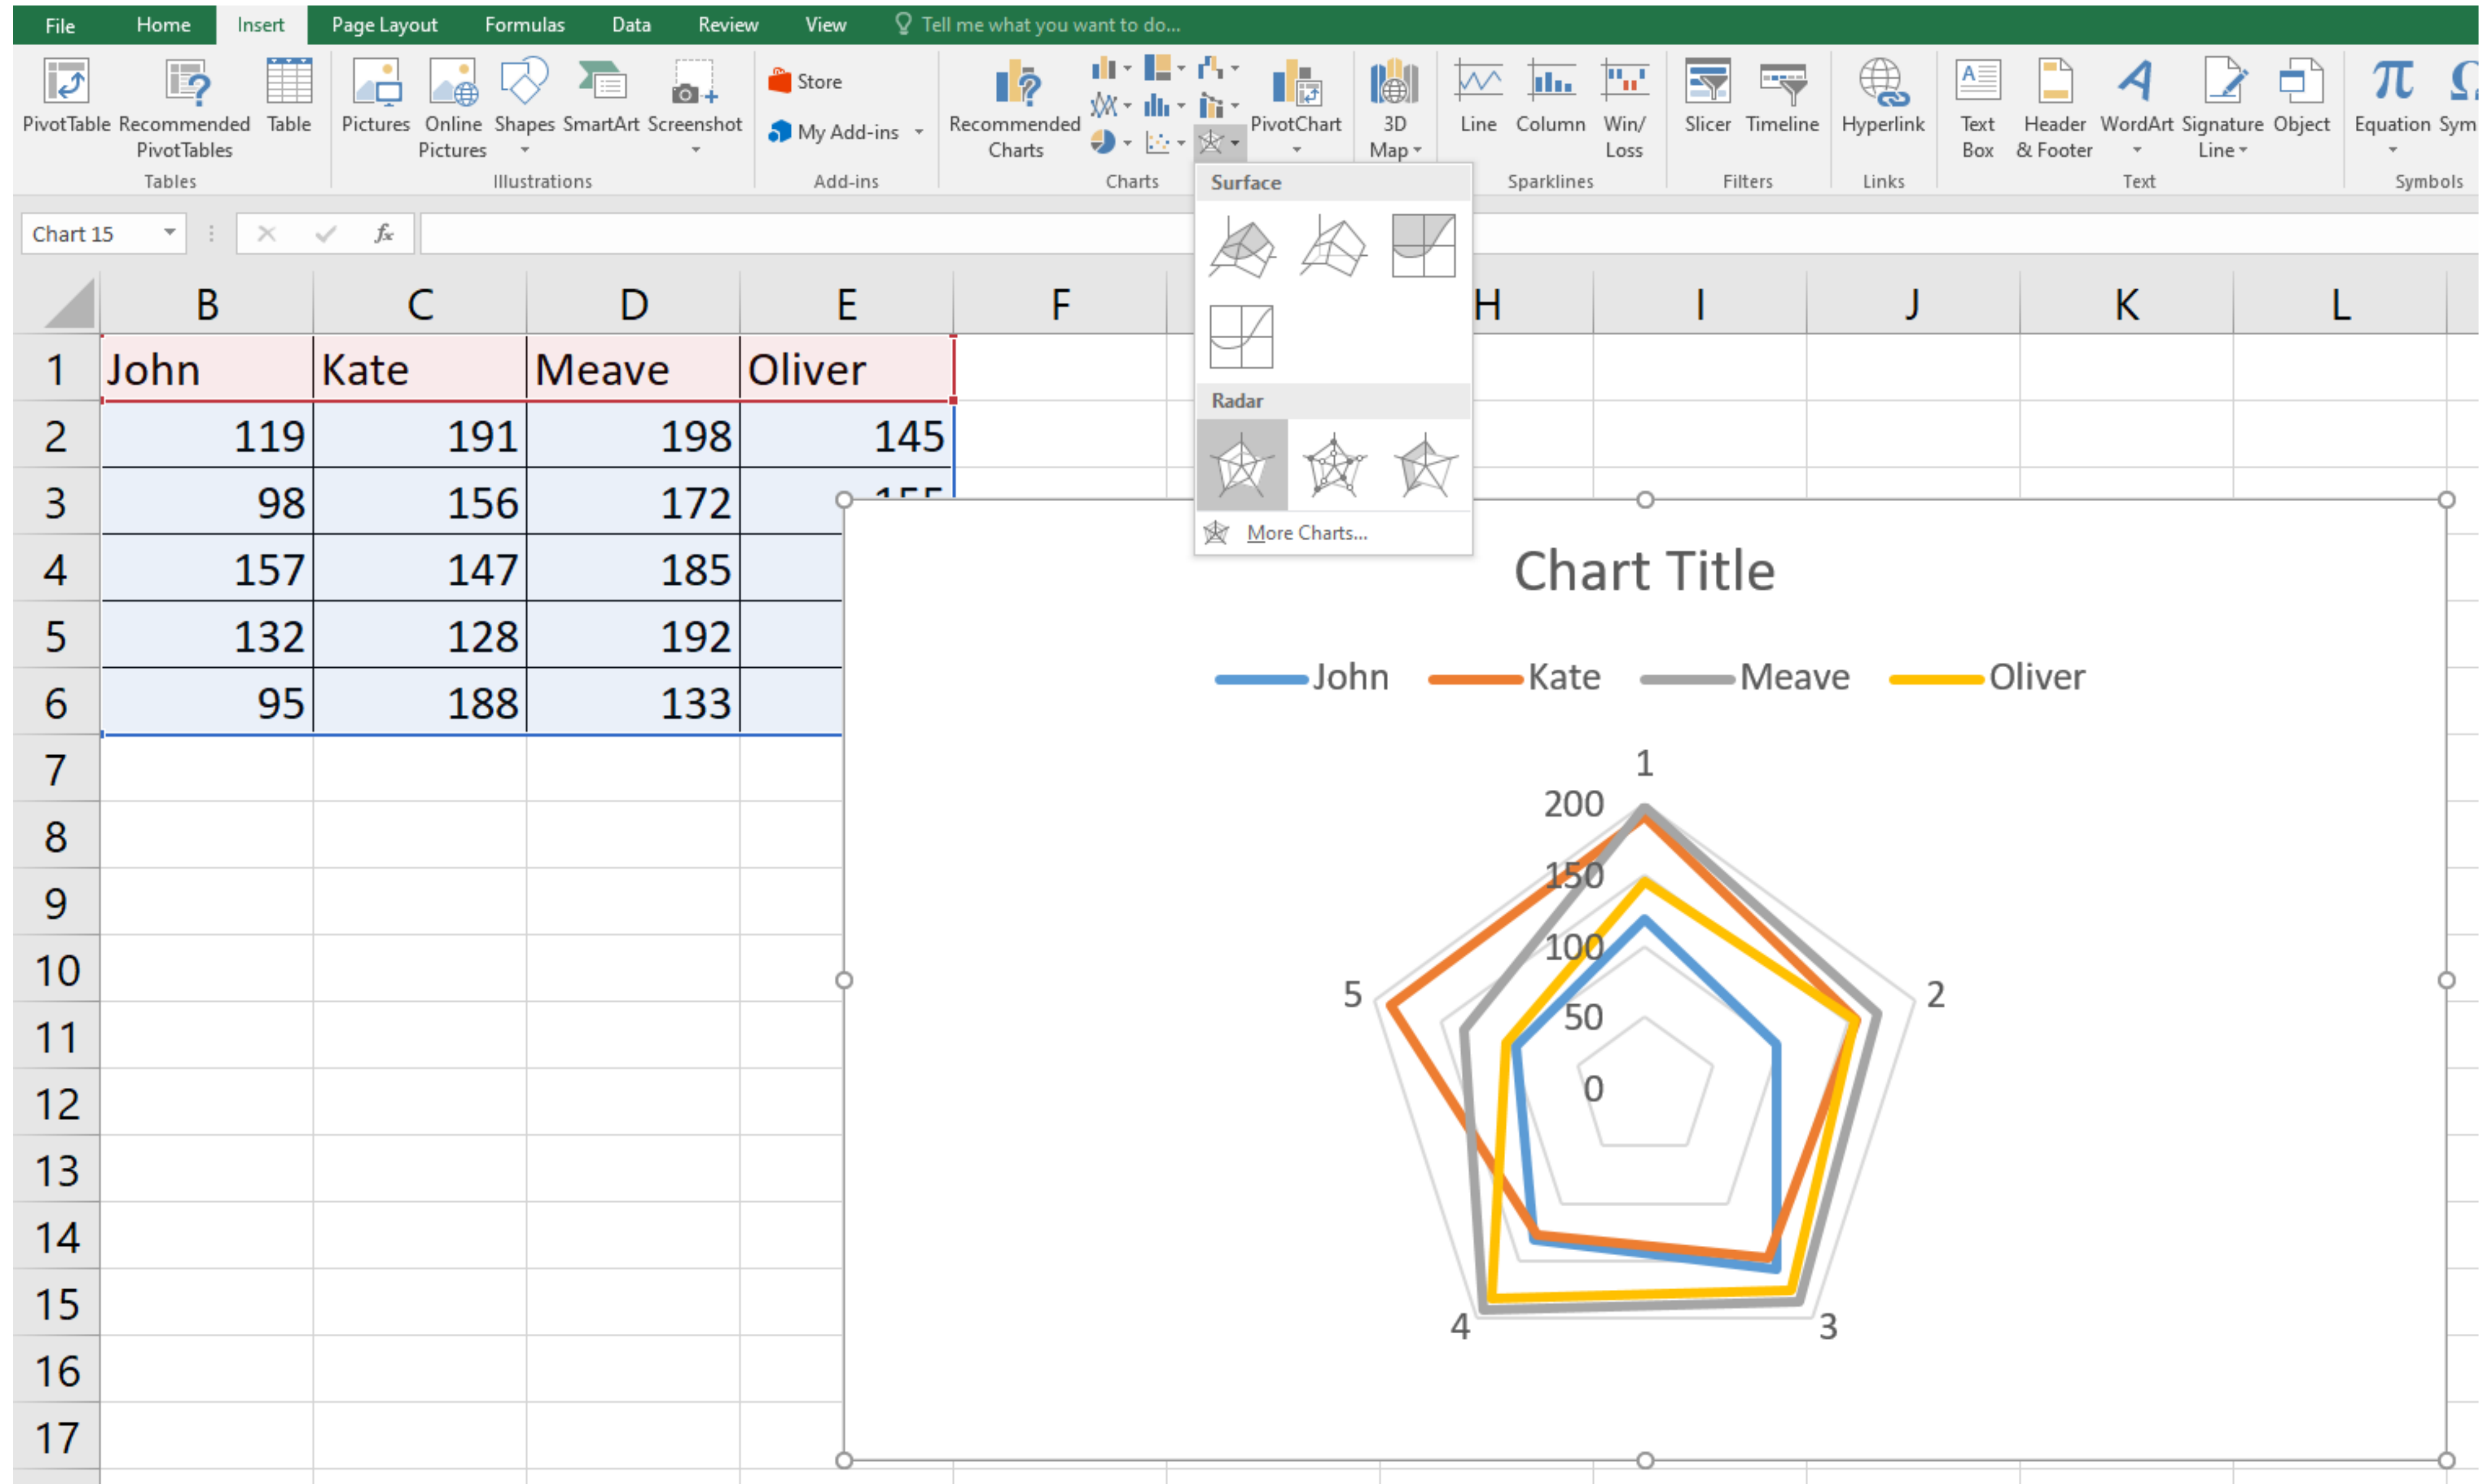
File Home Insert Page Layout Formulas Data Review View Tell me what you want to do...

PivotTable Recommended PivotTables Table
Tables

Pictures Online Pictures Shapes SmartArt Screenshot
Illustrations

Store
My Add-ins
Add-ins

Recommended Charts
Charts

PivotChart

3D Map
Tours

Line Column Win/Loss
Sparklines

Slicer Timeline
Filters

Hyperlink
Links

Text Box Header & Footer WordArt Signature Line Object
Text

Equation Sym
Symbols

Surface

Radar

More Charts...

Chart 15

| | B | C | D | E |
|---|---|---|---|---|
| 1 | John | Kate | Meave | Oliver |
| 2 | 119 | 191 | 198 | 145 |
| 3 | 98 | 156 | 172 | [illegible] |
| 4 | 157 | 147 | 185 | |
| 5 | 132 | 128 | 192 | |
| 6 | 95 | 188 | 133 | |
| 7 | | | | |
| 8 | | | | |
| 9 | | | | |
| 10 | | | | |
| 11 | | | | |
| 12 | | | | |
| 13 | | | | |
| 14 | | | | |
| 15 | | | | |
| 16 | | | | |
| 17 | | | | |

F H I J K L

Chart Title

John Kate Meave Oliver

1
200
150
100
50
0
2
3
4
5